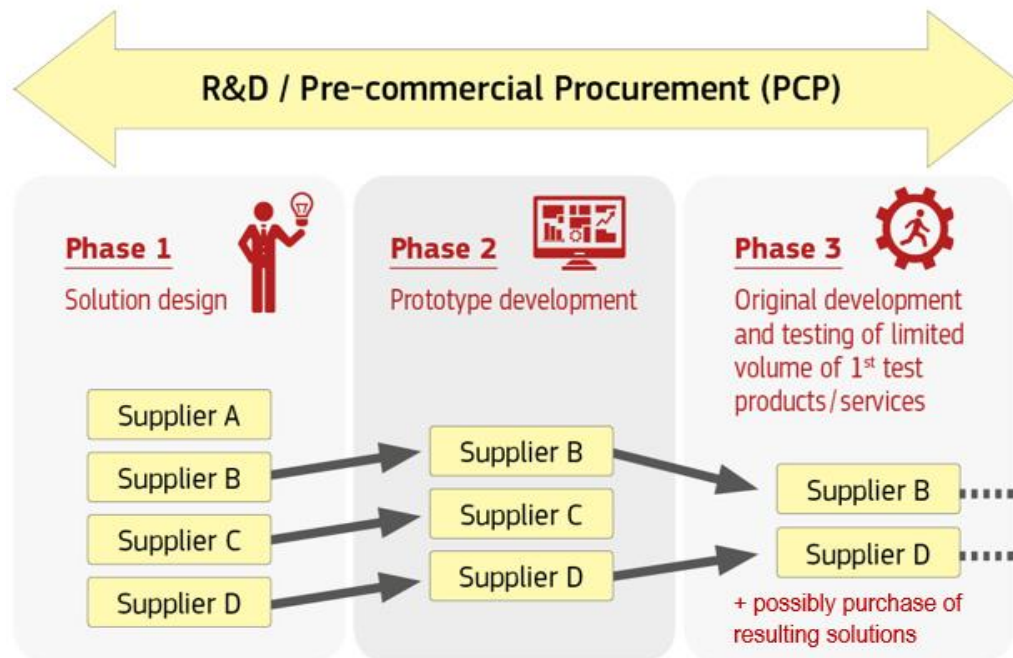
R&D / Pre-commercial Procurement (PCP)

Phase 1
Solution design

Supplier A
Supplier B
Supplier C
Supplier D

Phase 2
Prototype development

Supplier B
Supplier C
Supplier D

Phase 3
Original development and testing of limited volume of 1$^{st}$ test products/services

Supplier B
Supplier D

+ possibly purchase of resulting solutions